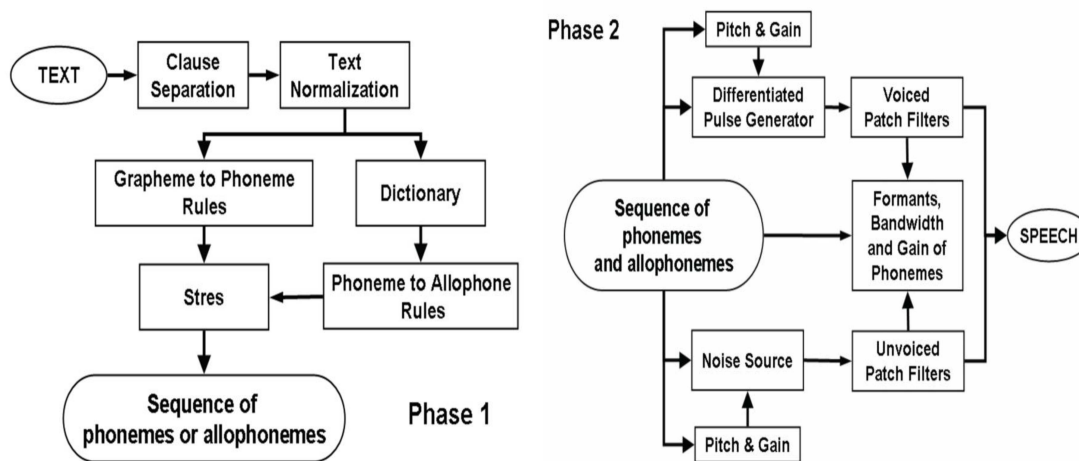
TEXT

Clause Separation

Text Normalization

Grapheme to Phoneme Rules

Dictionary

Stres

Phoneme to Allophone Rules

Sequence of phonemes or allophonemes

Phase 1

Phase 2

Pitch & Gain

Differentiated Pulse Generator

Voiced Patch Filters

Sequence of phonemes and allophonemes

Formants, Bandwidth and Gain of Phonemes

SPEECH

Noise Source

Unvoiced Patch Filters

Pitch & Gain